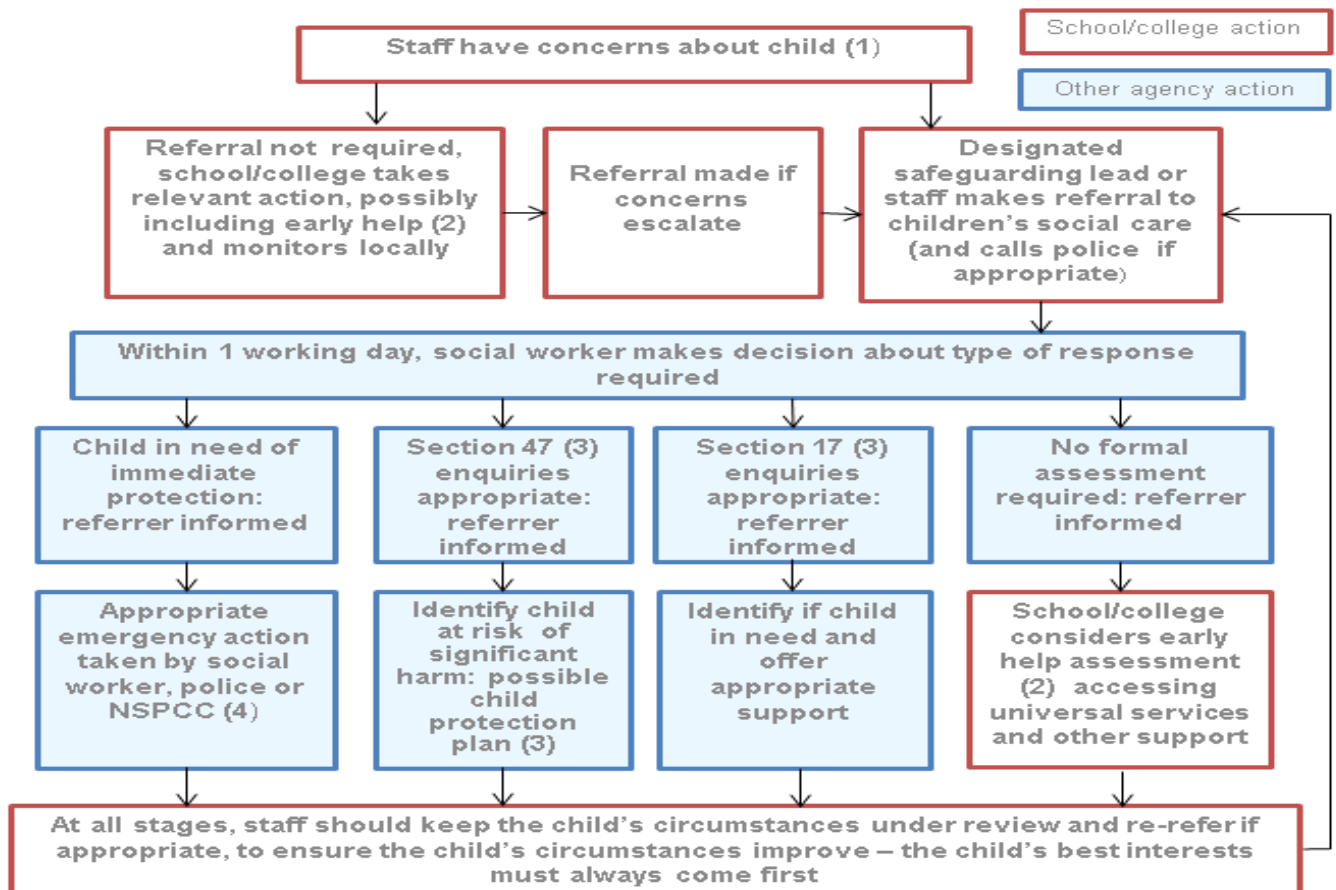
School/college action

Other agency action

Staff have concerns about child (1)

Referral not required, school/college takes relevant action, possibly including early help (2) and monitors locally

Referral made if concerns escalate

Designated safeguarding lead or staff makes referral to children's social care (and calls police if appropriate)

Within 1 working day, social worker makes decision about type of response required

Child in need of immediate protection: referrer informed

Section 47 (3) enquiries appropriate: referrer informed

Section 17 (3) enquiries appropriate: referrer informed

No formal assessment required: referrer informed

Appropriate emergency action taken by social worker, police or NSPCC (4)

Identify child at risk of significant harm: possible child protection plan (3)

Identify if child in need and offer appropriate support

School/college considers early help assessment (2) accessing universal services and other support

At all stages, staff should keep the child's circumstances under review and re-refer if appropriate, to ensure the child's circumstances improve – the child's best interests must always come first